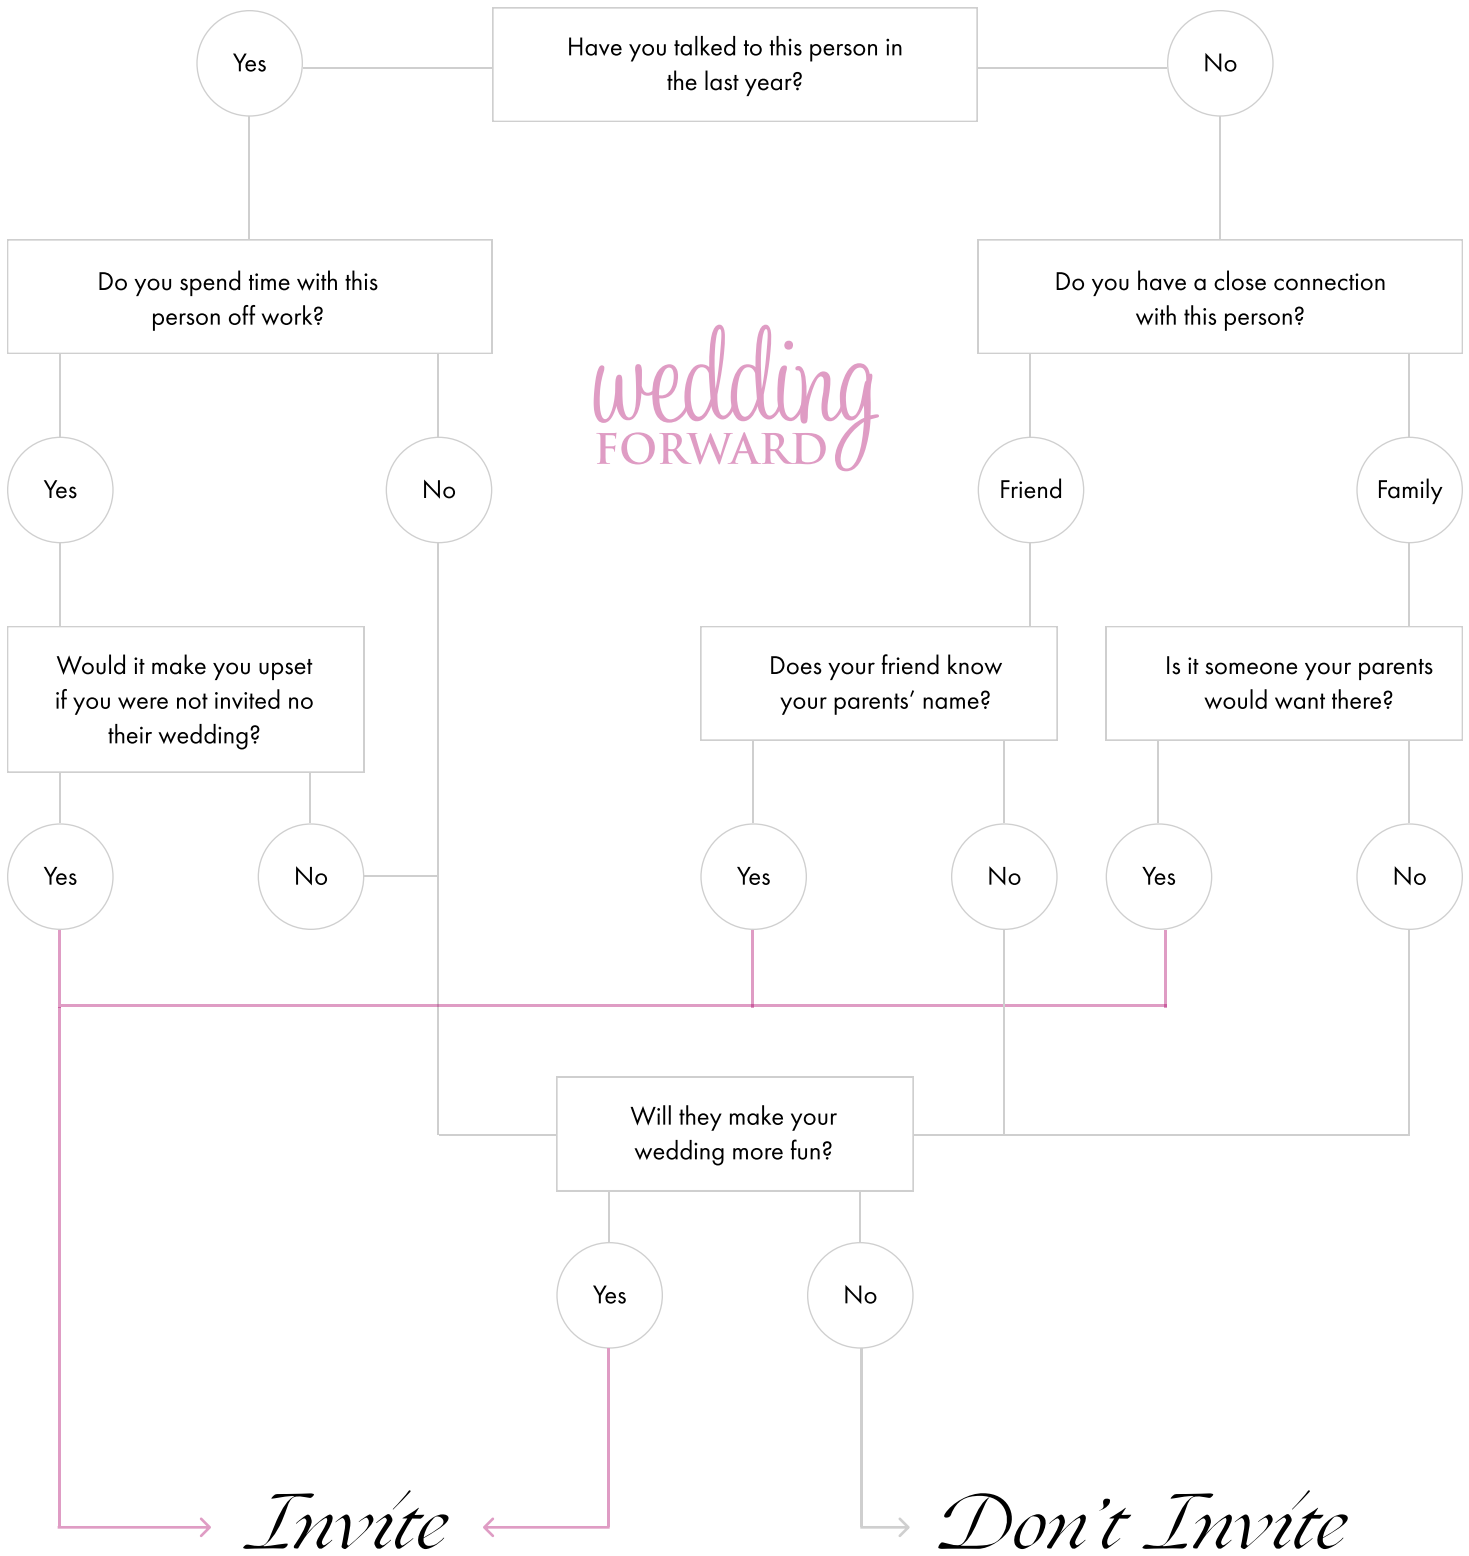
Yes

Have you talked to this person in the last year?

No

Do you spend time with this person off work?

wedding FORWARD

Do you have a close connection with this person?

Yes

No

Friend

Family

Would it make you upset if you were not invited no their wedding?

Does your friend know your parents' name?

Is it someone your parents would want there?

Yes

No

Yes

No

Yes

No

Will they make your wedding more fun?

Yes

No

Invite

Don't Invite